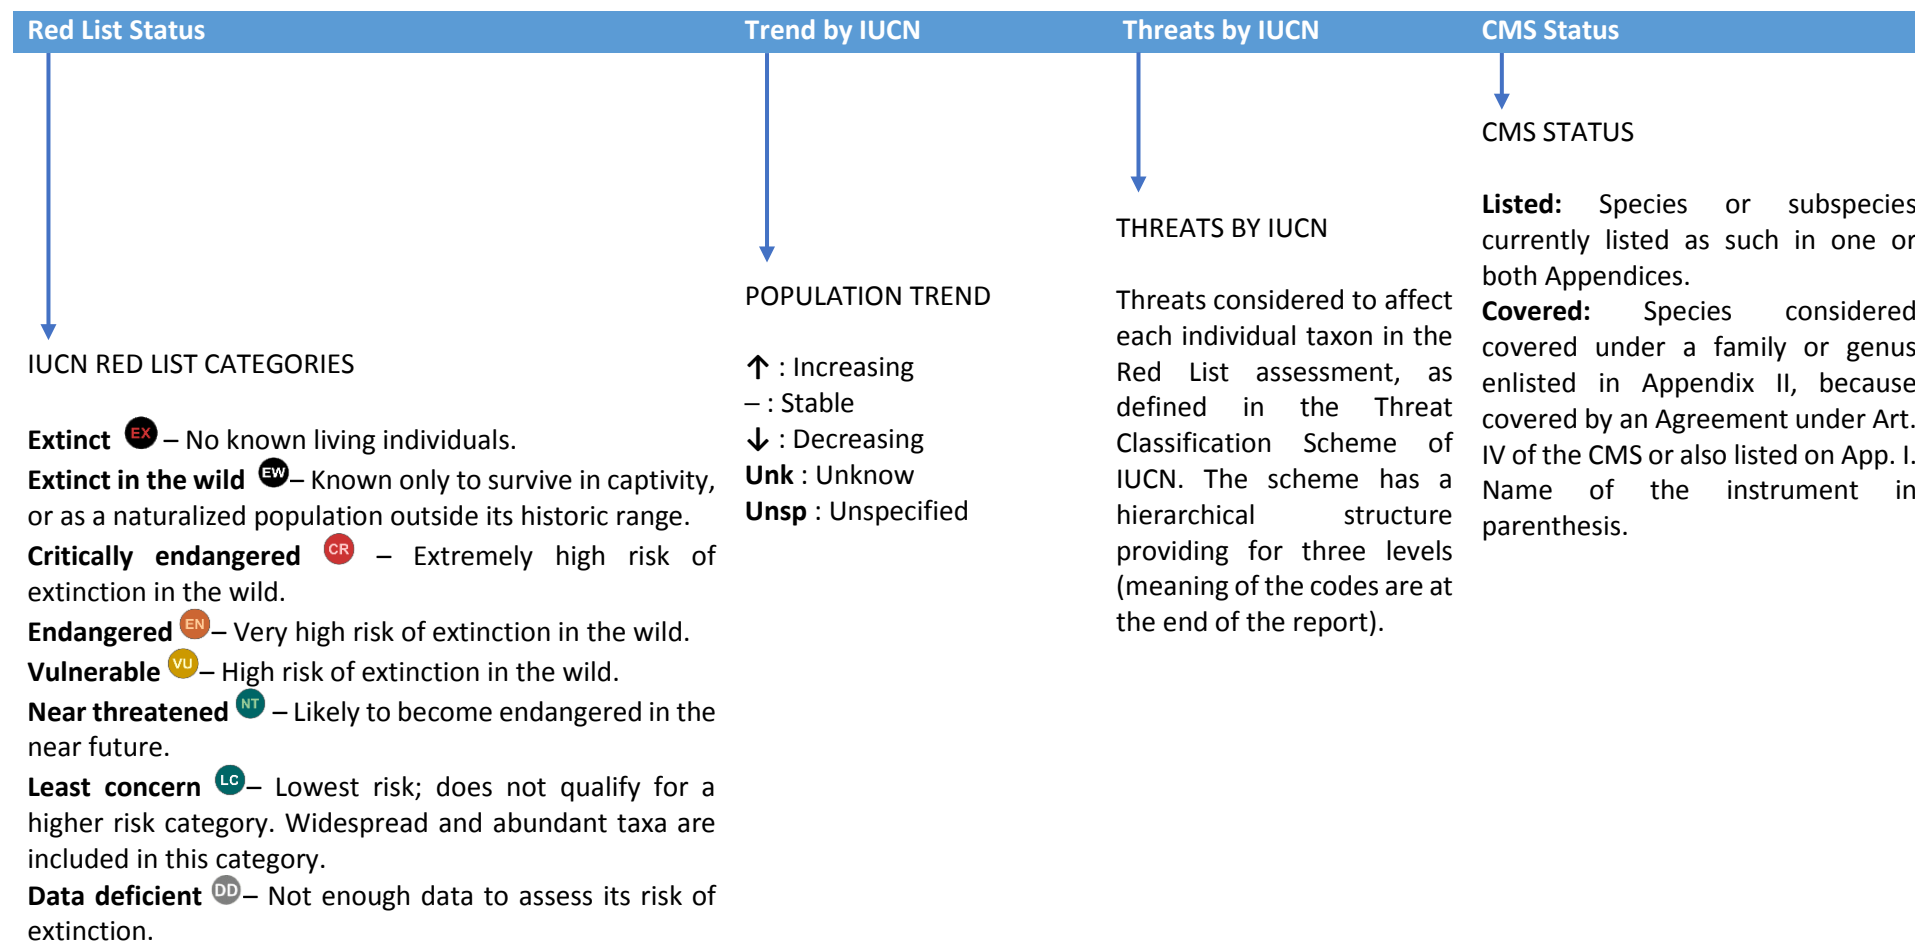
Red List Status

IUCN RED LIST CATEGORIES

**Extinct** EX – No known living individuals.
**Extinct in the wild** EW – Known only to survive in captivity, or as a naturalized population outside its historic range.
**Critically endangered** CR – Extremely high risk of extinction in the wild.
**Endangered** EN – Very high risk of extinction in the wild.
**Vulnerable** VU – High risk of extinction in the wild.
**Near threatened** NT – Likely to become endangered in the near future.
**Least concern** LC – Lowest risk; does not qualify for a higher risk category. Widespread and abundant taxa are included in this category.
**Data deficient** DD – Not enough data to assess its risk of extinction.

Trend by IUCN

POPULATION TREND

↑ : Increasing
– : Stable
↓ : Decreasing
**Unk** : Unknow
**Unsp** : Unspecified

Threats by IUCN

THREATS BY IUCN

Threats considered to affect each individual taxon in the Red List assessment, as defined in the Threat Classification Scheme of IUCN. The scheme has a hierarchical structure providing for three levels (meaning of the codes are at the end of the report).

CMS Status

CMS STATUS

**Listed:** Species or subspecies currently listed as such in one or both Appendices.
**Covered:** Species considered covered under a family or genus enlisted in Appendix II, because covered by an Agreement under Art. IV of the CMS or also listed on App. I. Name of the instrument in parenthesis.